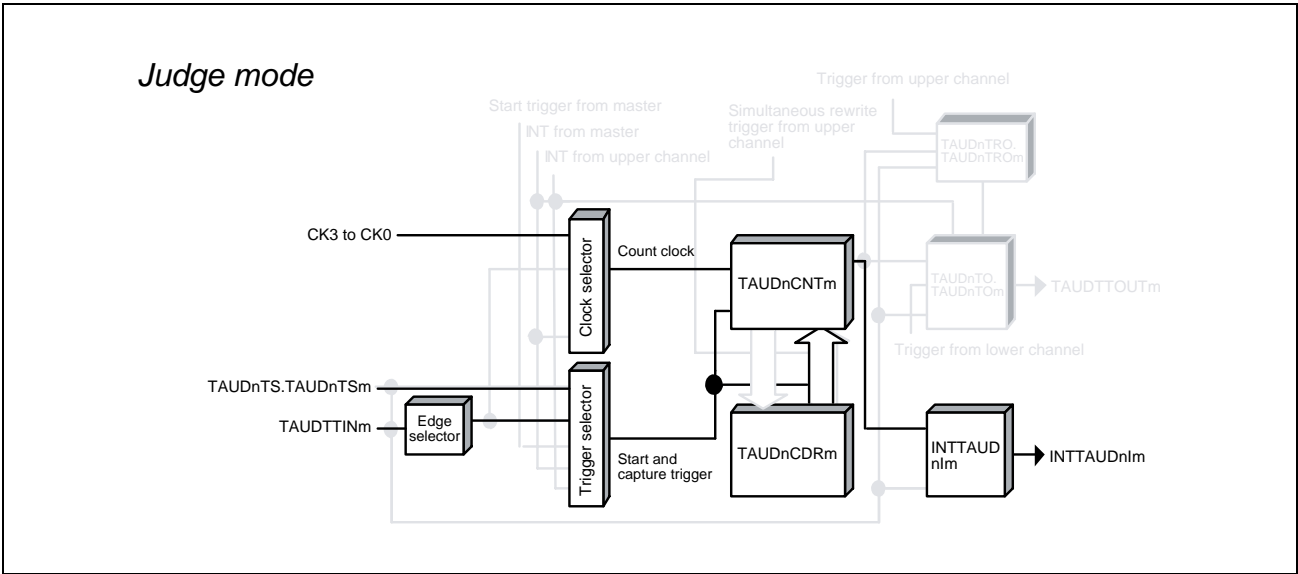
Judge mode

Trigger from upper channel

Start trigger from master

INT from master

INT from upper channel

Simultaneous rewrite trigger from upper channel

TAUDnTRO. TAUDnTROm

CK3 to CK0

Clock selector

Count clock

TAUDnCNTm

TAUDnTO. TAUDnTOm

TAUDTTOUTm

Trigger from lower channel

TAUDnTS.TAUDnTSm

TAUDTTINm

Edge selector

Trigger selector

Start and capture trigger

TAUDnCDRm

INTTAUD nIm

INTTAUDnIm